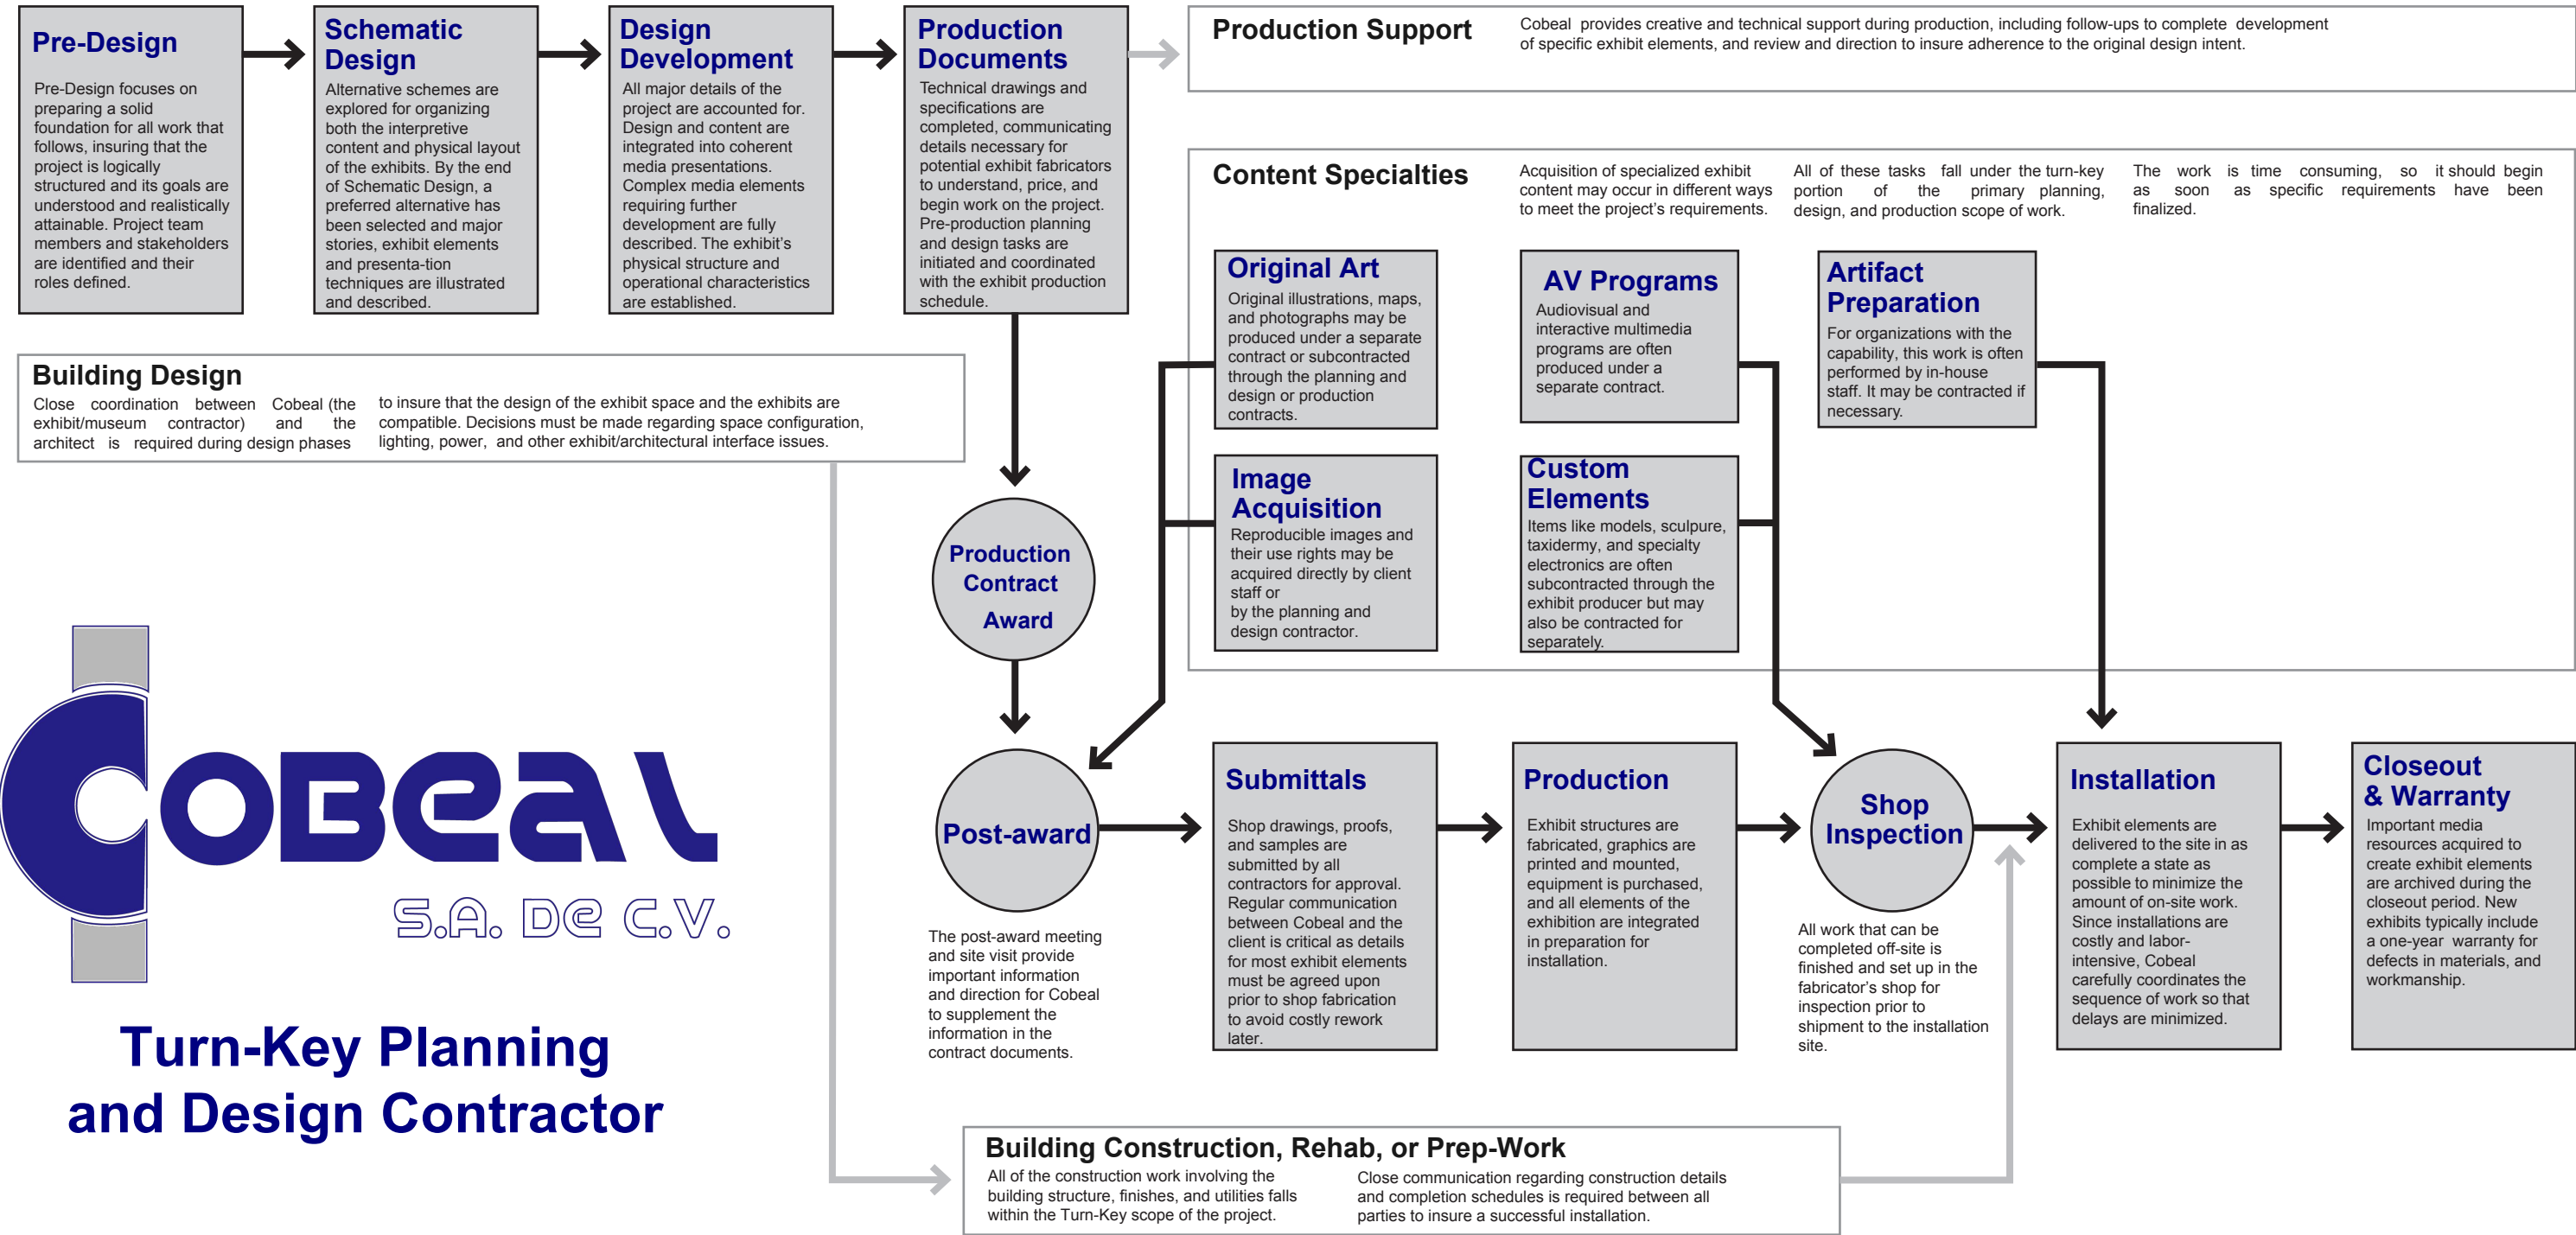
Pre-Design

Pre-Design focuses on preparing a solid foundation for all work that follows, insuring that the project is logically structured and its goals are understood and realistically attainable. Project team members and stakeholders are identified and their roles defined.

Schematic Design

Alternative schemes are explored for organizing both the interpretive content and physical layout of the exhibits. By the end of Schematic Design, a preferred alternative has been selected and major stories, exhibit elements and presenta-tion techniques are illustrated and described.

Design Development

All major details of the project are accounted for. Design and content are integrated into coherent media presentations. Complex media elements requiring further development are fully described. The exhibit's physical structure and operational characteristics are established.

Production Documents

Technical drawings and specifications are completed, communicating details necessary for potential exhibit fabricators to understand, price, and begin work on the project. Pre-production planning and design tasks are initiated and coordinated with the exhibit production schedule.

Production Support

Cobeal provides creative and technical support during production, including follow-ups to complete development of specific exhibit elements, and review and direction to insure adherence to the original design intent.

Content Specialties

Acquisition of specialized exhibit content may occur in different ways to meet the project's requirements.

All of these tasks fall under the turn-key portion of the primary planning, design, and production scope of work.

The work is time consuming, so it should begin as soon as specific requirements have been finalized.

Original Art

Original illustrations, maps, and photographs may be produced under a separate contract or subcontracted through the planning and design or production contracts.

AV Programs

Audiovisual and interactive multimedia programs are often produced under a separate contract.

Artifact Preparation

For organizations with the capability, this work is often performed by in-house staff. It may be contracted if necessary.

Image Acquisition

Reproducible images and their use rights may be acquired directly by client staff or by the planning and design contractor.

Custom Elements

Items like models, sculpure, taxidermy, and specialty electronics are often subcontracted through the exhibit producer but may also be contracted for separately.

Building Design

Close coordination between Cobeal (the exhibit/museum contractor) and the architect is required during design phases to insure that the design of the exhibit space and the exhibits are compatible. Decisions must be made regarding space configuration, lighting, power, and other exhibit/architectural interface issues.

Production Contract Award

Post-award

The post-award meeting and site visit provide important information and direction for Cobeal to supplement the information in the contract documents.

Submittals

Shop drawings, proofs, and samples are submitted by all contractors for approval. Regular communication between Cobeal and the client is critical as details for most exhibit elements must be agreed upon prior to shop fabrication to avoid costly rework later.

Production

Exhibit structures are fabricated, graphics are printed and mounted, equipment is purchased, and all elements of the exhibition are integrated in preparation for installation.

Shop Inspection

All work that can be completed off-site is finished and set up in the fabricator's shop for inspection prior to shipment to the installation site.

Installation

Exhibit elements are delivered to the site in as complete a state as possible to minimize the amount of on-site work. Since installations are costly and labor-intensive, Cobeal carefully coordinates the sequence of work so that delays are minimized.

Closeout & Warranty

Important media resources acquired to create exhibit elements are archived during the closeout period. New exhibits typically include a one-year warranty for defects in materials, and workmanship.

Cobeal
S.A. de C.V.

Turn-Key Planning and Design Contractor

Building Construction, Rehab, or Prep-Work

All of the construction work involving the building structure, finishes, and utilities falls within the Turn-Key scope of the project.

Close communication regarding construction details and completion schedules is required between all parties to insure a successful installation.